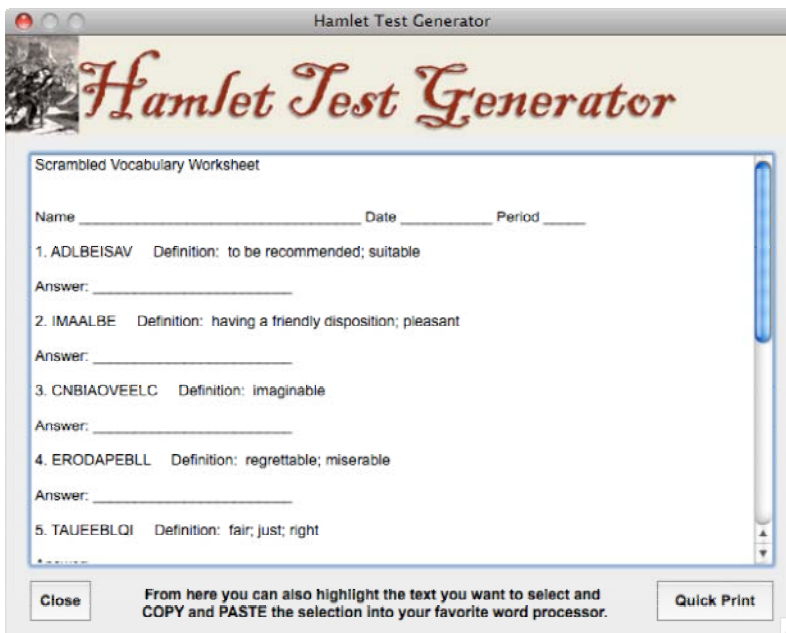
Hamlet Test Generator

Hamlet Test Generator

Scrambled Vocabulary Worksheet

Name ______________________________ Date __________ Period _____

1. ADLBEISAV Definition: to be recommended; suitable

Answer: ______________________

2. IMAALBE Definition: having a friendly disposition; pleasant

Answer: ______________________

3. CNBIAOVEELC Definition: imaginable

Answer: ______________________

4. ERODAPEBLL Definition: regrettable; miserable

Answer: ______________________

5. TAUEEBLQI Definition: fair; just; right

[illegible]

Close

From here you can also highlight the text you want to select and COPY and PASTE the selection into your favorite word processor.

Quick Print